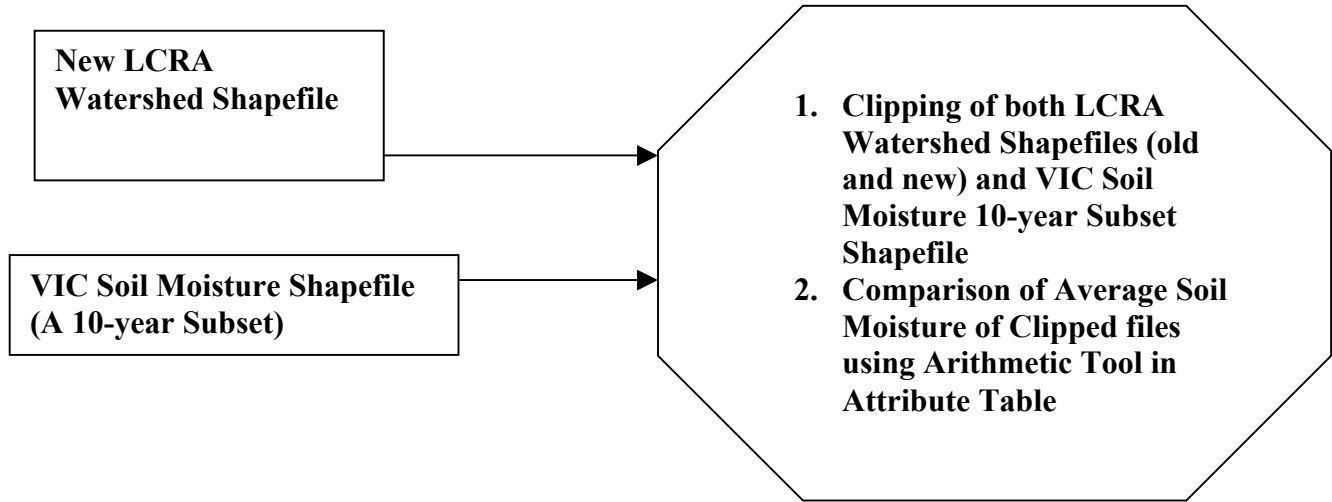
New LCRA Watershed Shapefile

VIC Soil Moisture Shapefile (A 10-year Subset)

1. Clipping of both LCRA Watershed Shapefiles (old and new) and VIC Soil Moisture 10-year Subset Shapefile
2. Comparison of Average Soil Moisture of Clipped files using Arithmetic Tool in Attribute Table